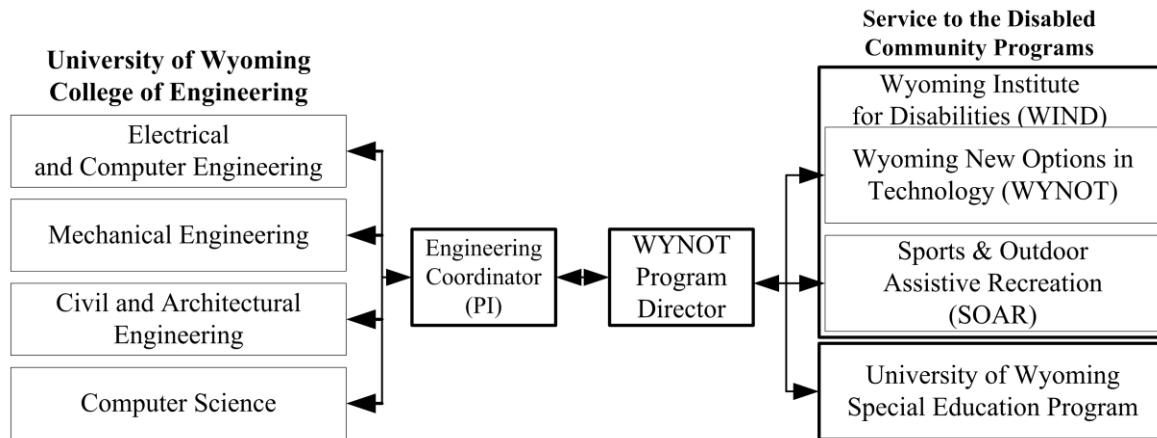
University of Wyoming College of Engineering

Electrical and Computer Engineering

Mechanical Engineering

Civil and Architectural Engineering

Computer Science

Engineering Coordinator (PI)

WYNOT Program Director

Service to the Disabled Community Programs

Wyoming Institute for Disabilities (WIND)

Wyoming New Options in Technology (WYNOT)

Sports & Outdoor Assistive Recreation (SOAR)

University of Wyoming Special Education Program